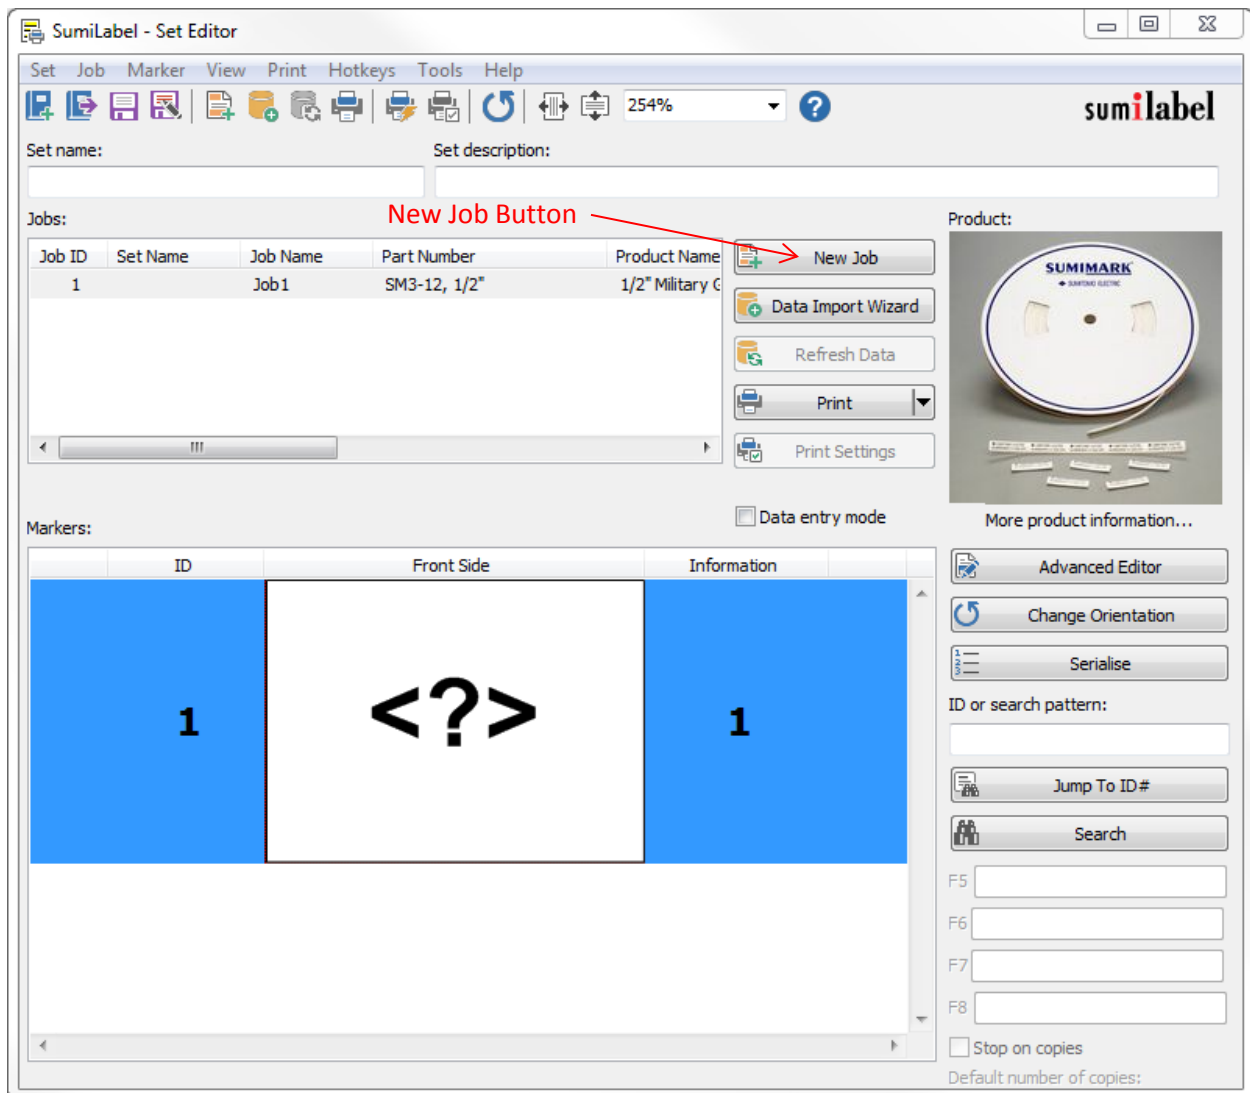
SumiLabel - Set Editor

Set Job Marker View Print Hotkeys Tools Help

254%

sumilabel

Set name:

Set description:

Jobs:

New Job Button

Product:

| Job ID | Set Name | Job Name | Part Number | Product Name |
|---|---|---|---|---|
| 1 | | Job1 | SM3-12, 1/2" | 1/2" Military G |

New Job

Data Import Wizard

Refresh Data

Print

Print Settings

SUMIMARK

Data entry mode

More product information...

Markers:

| ID | Front Side | Information |
|---|---|---|
| 1 | <?> | 1 |

Advanced Editor

Change Orientation

Serialise

ID or search pattern:

Jump To ID#

Search

F5

F6

F7

F8

Stop on copies

Default number of copies: